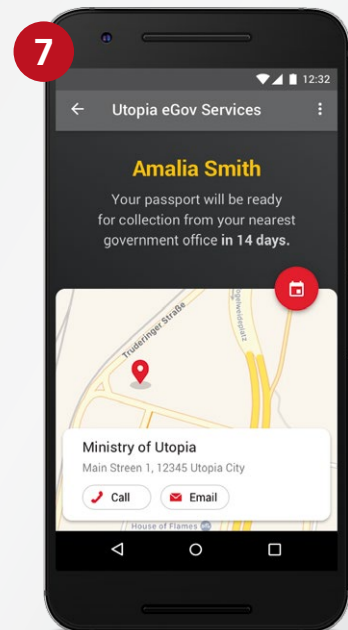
7

12:32

Utopia eGov Services

Amalia Smith

Your passport will be ready for collection from your nearest government office in 14 days.

Truderinger Straße

Ministry of Utopia

Main Streen 1, 12345 Utopia City

Call

Email

House of Flames